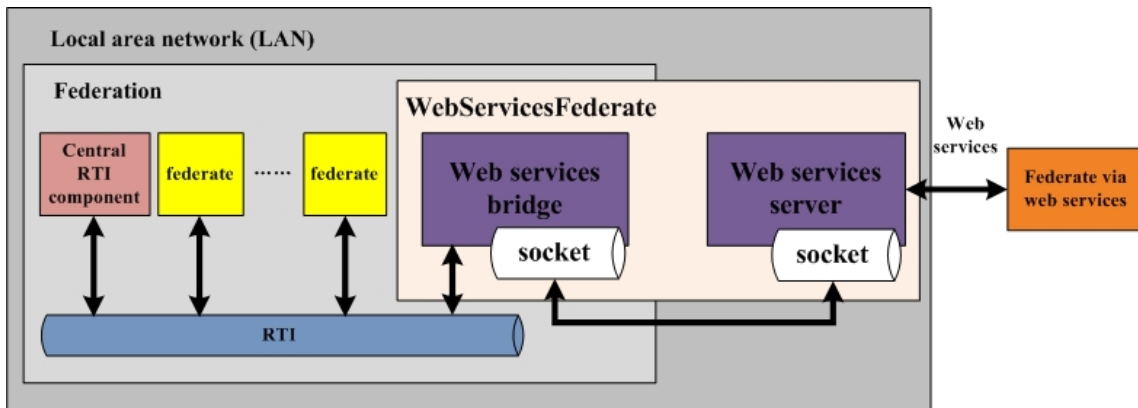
Local area network (LAN)

Federation

Central RTI component

federate

......

federate

RTI

WebServicesFederate

Web services bridge

socket

Web services server

socket

Web services

Federate via web services